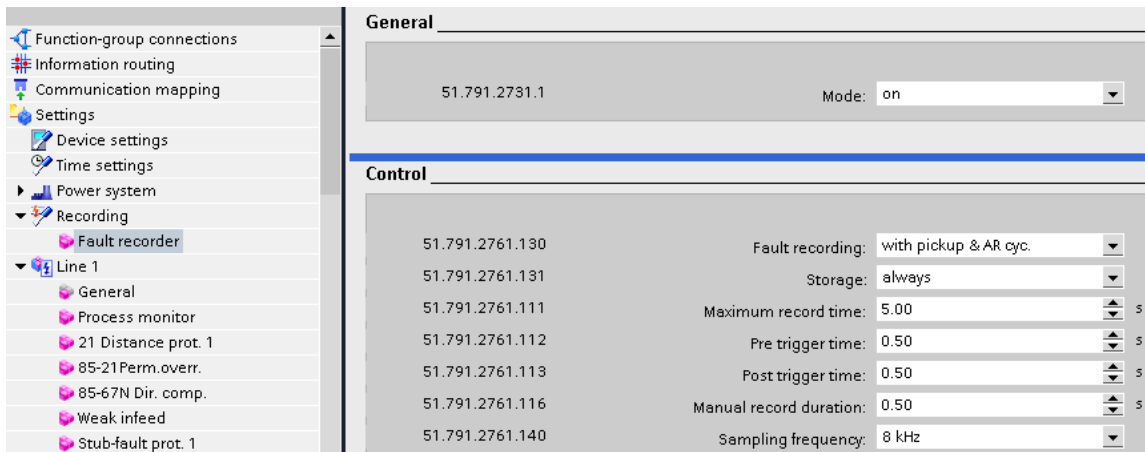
Function-group connections
Information routing
Communication mapping
Settings
Device settings
Time settings
Power system
Recording
Fault recorder
Line 1
General
Process monitor
21 Distance prot. 1
85-21Perm.overr.
85-67N Dir. comp.
Weak infeed
Stub-fault prot. 1

General

| | | |
|---|---|---|
| 51.791.2731.1 | Mode: | on |

Control

| | | | |
|---|---|---|---|
| 51.791.2761.130 | Fault recording: | with pickup & AR cyc. | |
| 51.791.2761.131 | Storage: | always | |
| 51.791.2761.111 | Maximum record time: | 5.00 | s |
| 51.791.2761.112 | Pre trigger time: | 0.50 | s |
| 51.791.2761.113 | Post trigger time: | 0.50 | s |
| 51.791.2761.116 | Manual record duration: | 0.50 | s |
| 51.791.2761.140 | Sampling frequency: | 8 kHz | |